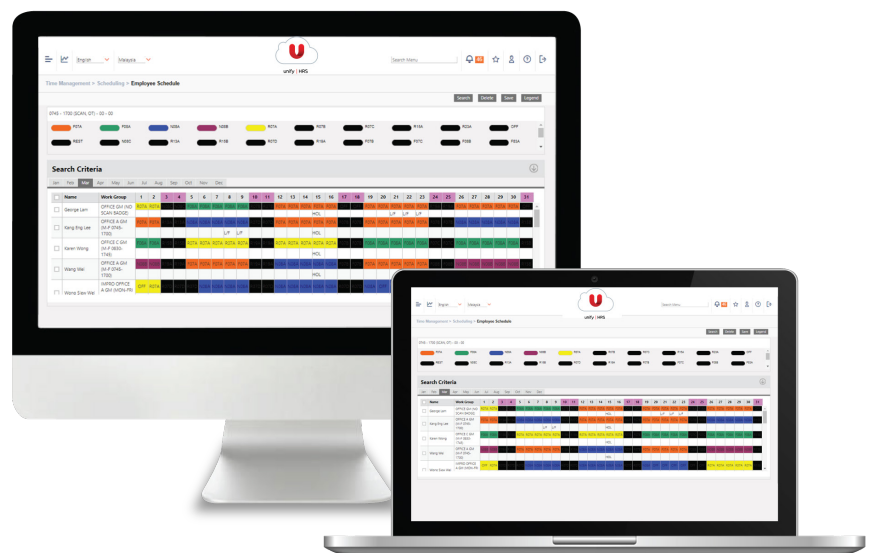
English Malaysia

unify | HRS

Search Menu

Time Management > Scheduling > Employee Schedule

Search Delete Save Legend

0745 - 1700 (SCAN, OT) - 00 - 00

R07A P08A N08A N08B R07A R07B R07C R16A R20A OFF

REST N09C R10A R15B R07D R18A R07B R07C P20B P22A

Search Criteria

Jan Feb Mar Apr May Jun Jul Aug Sep Oct Nov Dec

| | Name | Work Group | 1 | 2 | 3 | 4 | 5 | 6 | 7 | 8 | 9 | 10 | 11 | 12 | 13 | 14 | 15 | 16 | 17 | 18 | 19 | 20 | 21 | 22 | 23 | 24 | 25 | 26 | 27 | 28 | 29 | 30 | 31 |
|---|---|---|---|---|---|---|---|---|---|---|---|---|---|---|---|---|---|---|---|---|---|---|---|---|---|---|---|---|---|---|---|---|---|
| | George Lam | OFFICE GM (NO SCAN BADGE) | R07A | R07A | | | | | | | | | | R07A | R07A | R07A | | HOL | | | | L/F | L/F | | | | | | | | | | |
| | Kang Eng Lee | OFFICE A GM (M-F 0745-1700) | R07A | R07A | | | | | L/F | L/F | | | | | | | | HOL | | | | | | | | | | | | | | | |
| | Karen Wong | OFFICE C GM (M-F 0800-1745) | R07A | R07A | | | R07A | R07A | R07A | R07A | R07A | | | R07A | R07A | R07A | | HOL | | | | | | | | | | | | | | | |
| | Wang Wei | OFFICE A GM (M-F 0745-1700) | | | | | | | | | | | | | | | | HOL | | | | | | | | | | | | | | | |
| | Wong Siew Wei | NXPRO OFFICE A GM (MON-FR) | OFF | R07A | | | | | | | | | | | | | | | | | | | | | | | | | | | | | |